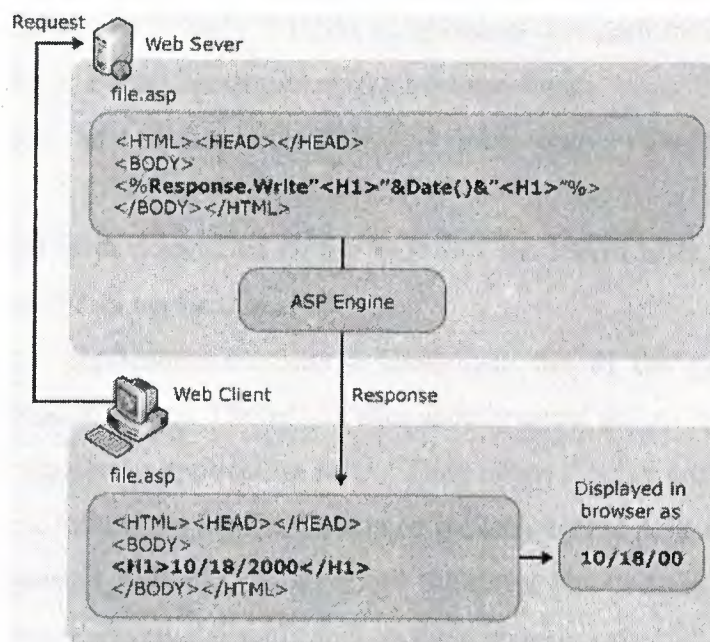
Request

Web Sever

file.asp

<HTML><HEAD></HEAD>
<BODY>
<%Response.Write"<H1>"&Date()&"<H1>"%>
</BODY></HTML>

ASP Engine

Web Client

Response

file.asp

<HTML><HEAD></HEAD>
<BODY>
<H1>10/18/2000</H1>
</BODY></HTML>

Displayed in browser as

10/18/00